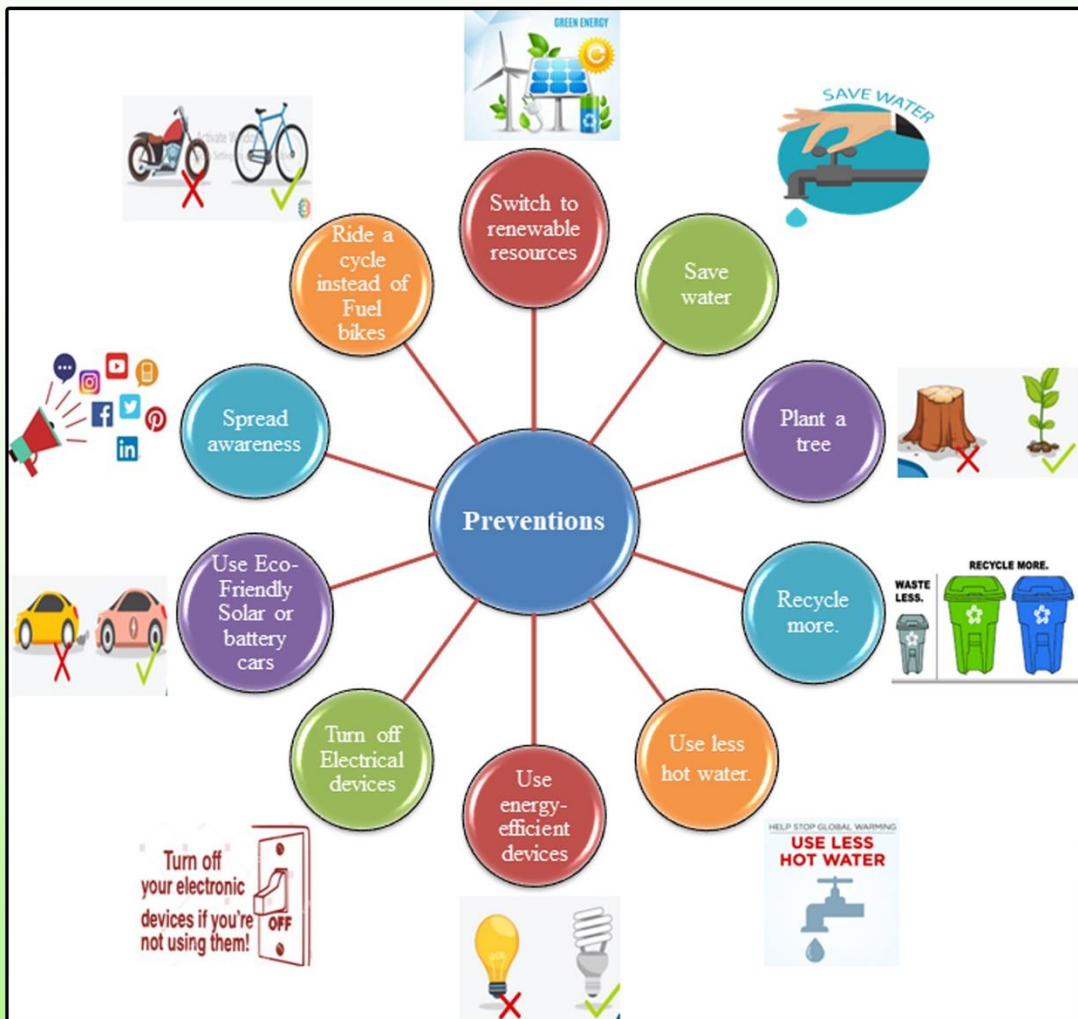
GREEN ENERGY

Switch to renewable resources

SAVE WATER

Save water

Ride a cycle instead of Fuel bikes

Spread awareness

Plant a tree

Preventions

Use Eco-Friendly Solar or battery cars

WASTE LESS.

RECYCLE MORE.

Recycle more.

Turn off Electrical devices

Use energy-efficient devices

Use less hot water.

HELP STOP GLOBAL WARMING

USE LESS HOT WATER

Turn off your electronic devices if you're not using them!

OFF